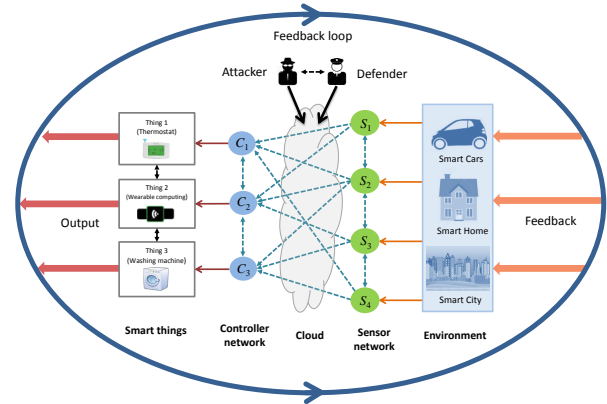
Feedback loop

Attacker

Defender

Thing 1 (Thermostat)

Thing 2 (Wearable computing)

Thing 3 (Washing machine)

$C_1$

$C_2$

$C_3$

$S_1$

$S_2$

$S_3$

$S_4$

Smart Cars

Smart Home

Smart City

Output

Feedback

Smart things

Controller network

Cloud

Sensor network

Environment